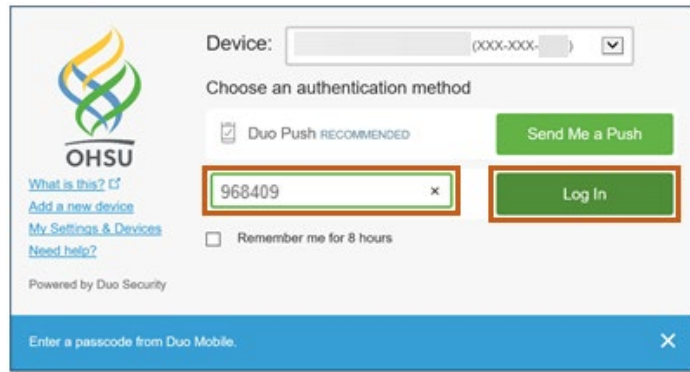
OHSU

What is this?
Add a new device
My Settings & Devices
Need help?

Powered by Duo Security

Device: (XXX-XXX- )

Choose an authentication method

Duo Push RECOMMENDED

Send Me a Push

968409 ×

Log In

Remember me for 8 hours

Enter a passcode from Duo Mobile.

×